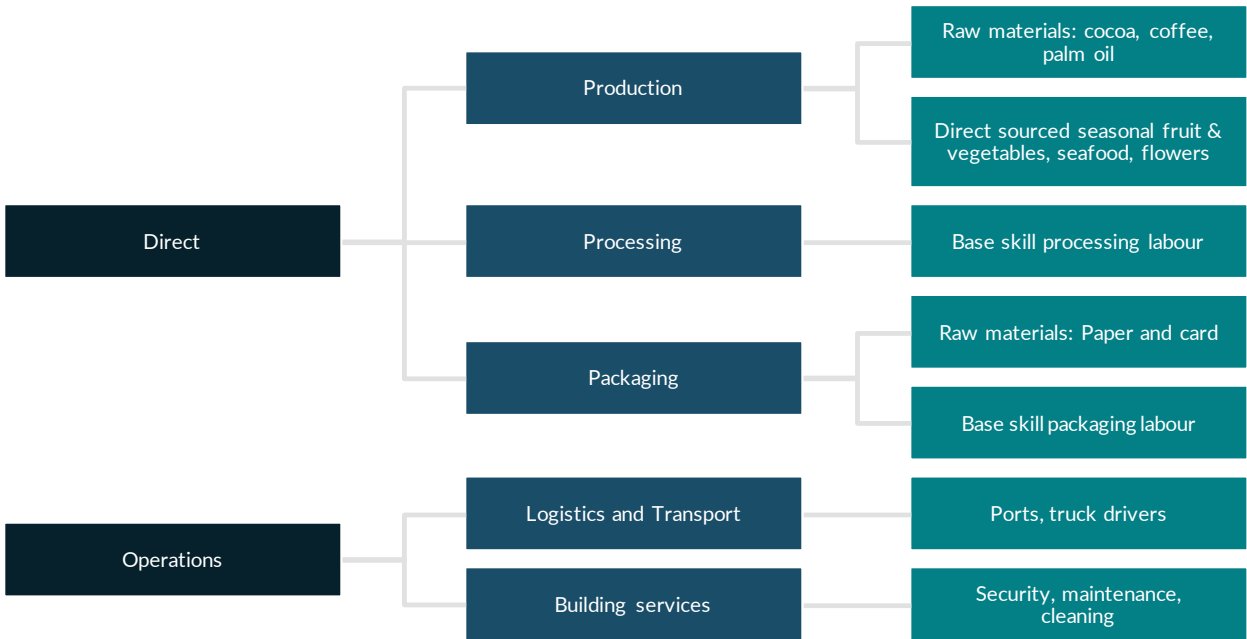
Direct

Production

Raw materials: cocoa, coffee, palm oil

Direct sourced seasonal fruit & vegetables, seafood, flowers

Processing

Base skill processing labour

Packaging

Raw materials: Paper and card

Base skill packaging labour

Operations

Logistics and Transport

Ports, truck drivers

Building services

Security, maintenance, cleaning